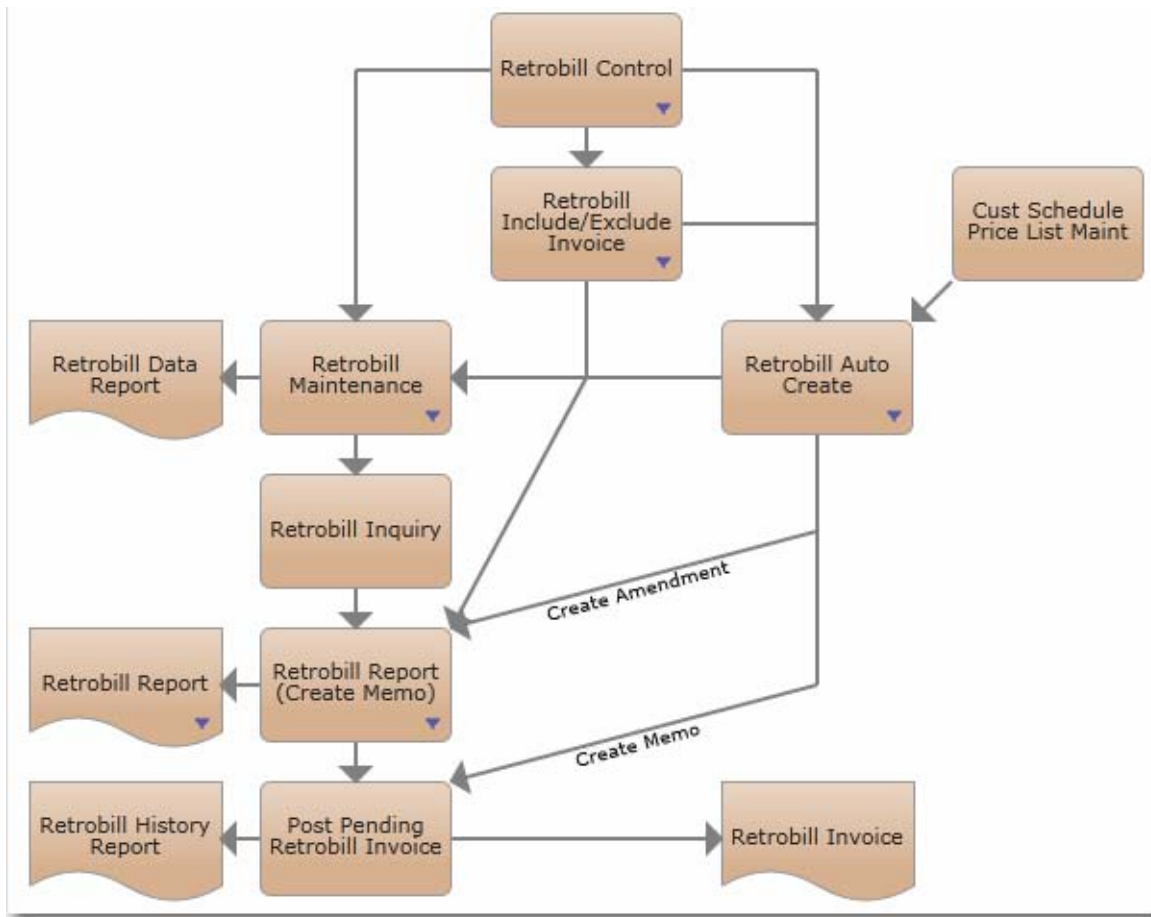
Retrobill Control

Retrobill Include/Exclude Invoice

Cust Schedule Price List Maint

Retrobill Data Report

Retrobill Maintenance

Retrobill Auto Create

Retrobill Inquiry

Create Amendment

Retrobill Report

Retrobill Report (Create Memo)

Create Memo

Retrobill History Report

Post Pending Retrobill Invoice

Retrobill Invoice